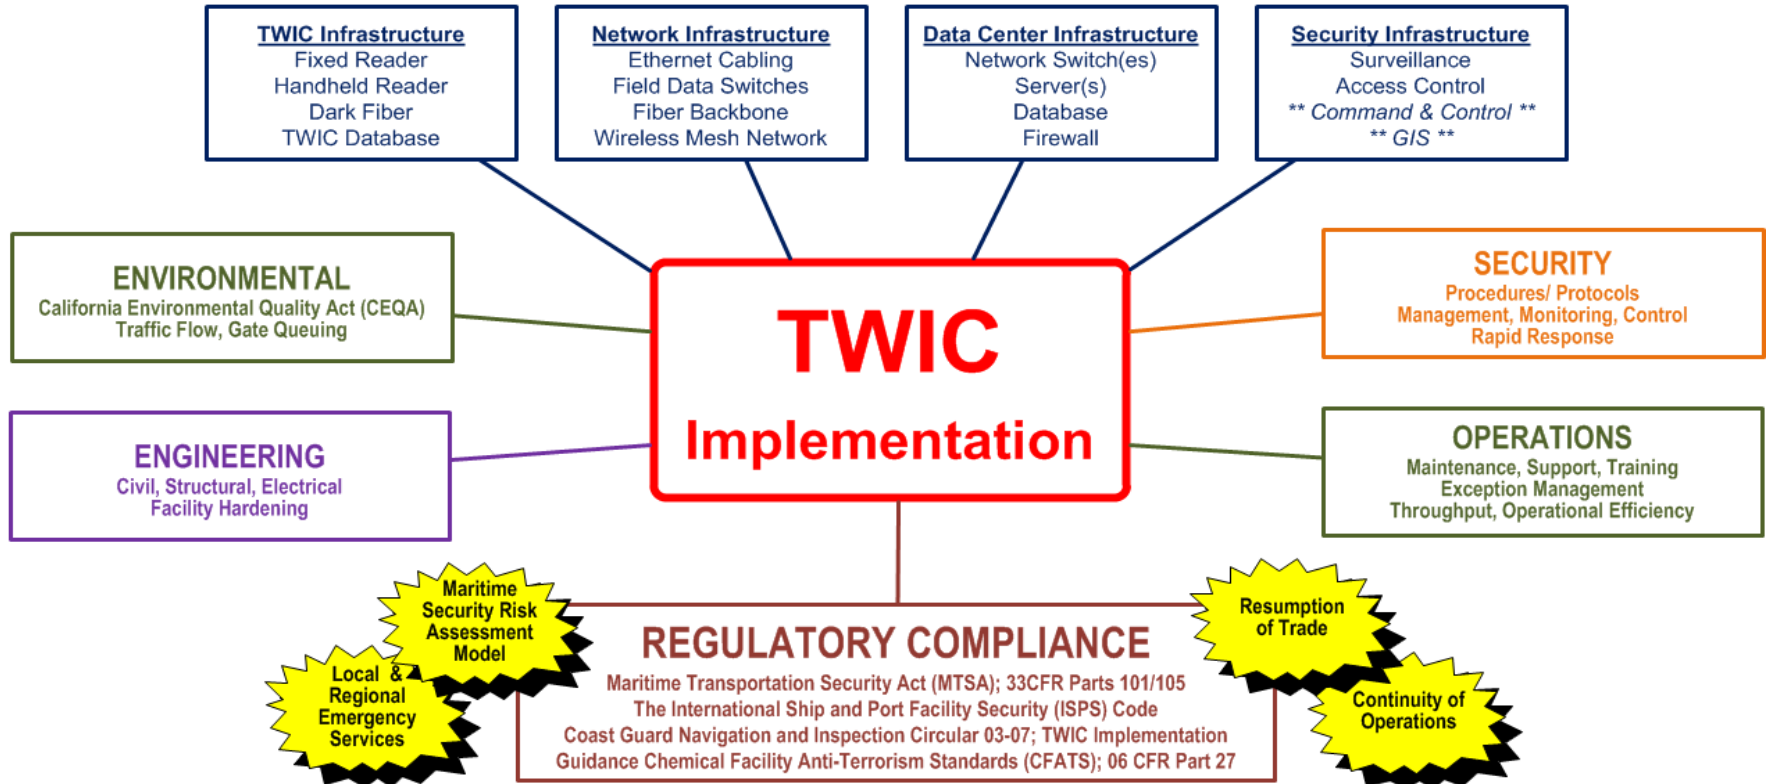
TWIC Infrastructure
Fixed Reader
Handheld Reader
Dark Fiber
TWIC Database

Network Infrastructure
Ethernet Cabling
Field Data Switches
Fiber Backbone
Wireless Mesh Network

Data Center Infrastructure
Network Switch(es)
Server(s)
Database
Firewall

Security Infrastructure
Surveillance
Access Control
** Command & Control **
** GIS **

ENVIRONMENTAL
California Environmental Quality Act (CEQA)
Traffic Flow, Gate Queuing

TWIC
Implementation

SECURITY
Procedures/ Protocols
Management, Monitoring, Control
Rapid Response

ENGINEERING
Civil, Structural, Electrical
Facility Hardening

OPERATIONS
Maintenance, Support, Training
Exception Management
Throughput, Operational Efficiency

Maritime Security Risk Assessment Model

Local & Regional Emergency Services

REGULATORY COMPLIANCE
Maritime Transportation Security Act (MTSA); 33CFR Parts 101/105
The International Ship and Port Facility Security (ISPS) Code
Coast Guard Navigation and Inspection Circular 03-07; TWIC Implementation
Guidance Chemical Facility Anti-Terrorism Standards (CFATS); 06 CFR Part 27

Resumption of Trade

Continuity of Operations